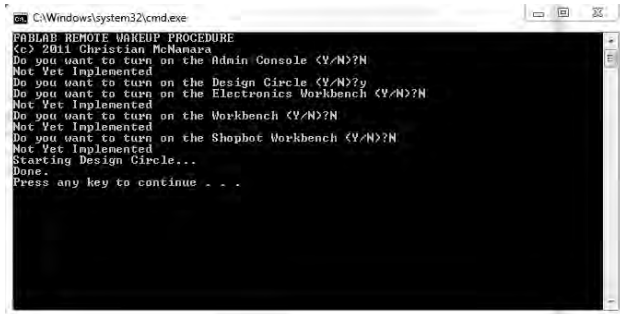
C:\Windows\system32\cmd.exe

FABLAB REMOTE WAKEUP PROCEDURE
(c) 2011 Christian McNamara
Do you want to turn on the Admin Console (Y/N)?N
Not Yet Implemented
Do you want to turn on the Design Circle (Y/N)?y
Do you want to turn on the Electronics Workbench (Y/N)?N
Not Yet Implemented
Do you want to turn on the Workbench (Y/N)?N
Not Yet Implemented
Do you want to turn on the Shopbot Workbench (Y/N)?N
Not Yet Implemented
Starting Design Circle...
Done.
Press any key to continue . . .